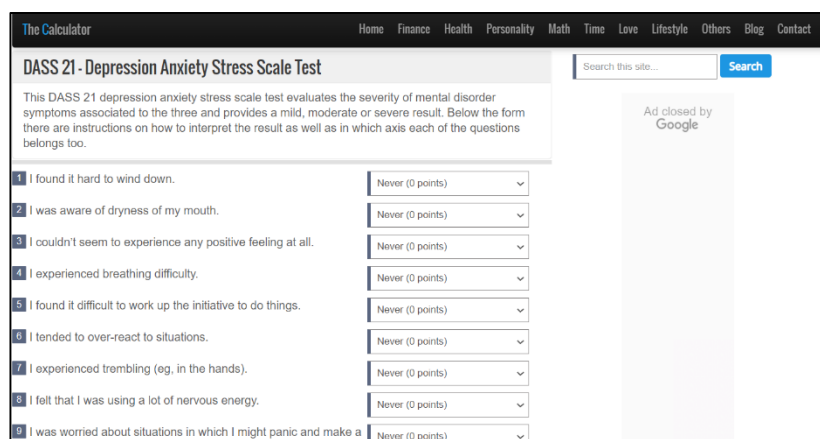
The Calculator

Home Finance Health Personality Math Time Love Lifestyle Others Blog Contact

Search this site... Search

DASS 21 - Depression Anxiety Stress Scale Test

This DASS 21 depression anxiety stress scale test evaluates the severity of mental disorder symptoms associated to the three and provides a mild, moderate or severe result. Below the form there are instructions on how to interpret the result as well as in which axis each of the questions belongs too.

Ad closed by Google

1 I found it hard to wind down. Never (0 points)

2 I was aware of dryness of my mouth. Never (0 points)

3 I couldn't seem to experience any positive feeling at all. Never (0 points)

4 I experienced breathing difficulty. Never (0 points)

5 I found it difficult to work up the initiative to do things. Never (0 points)

6 I tended to over-react to situations. Never (0 points)

7 I experienced trembling (eg, in the hands). Never (0 points)

8 I felt that I was using a lot of nervous energy. Never (0 points)

9 I was worried about situations in which I might panic and make a Never (0 points)